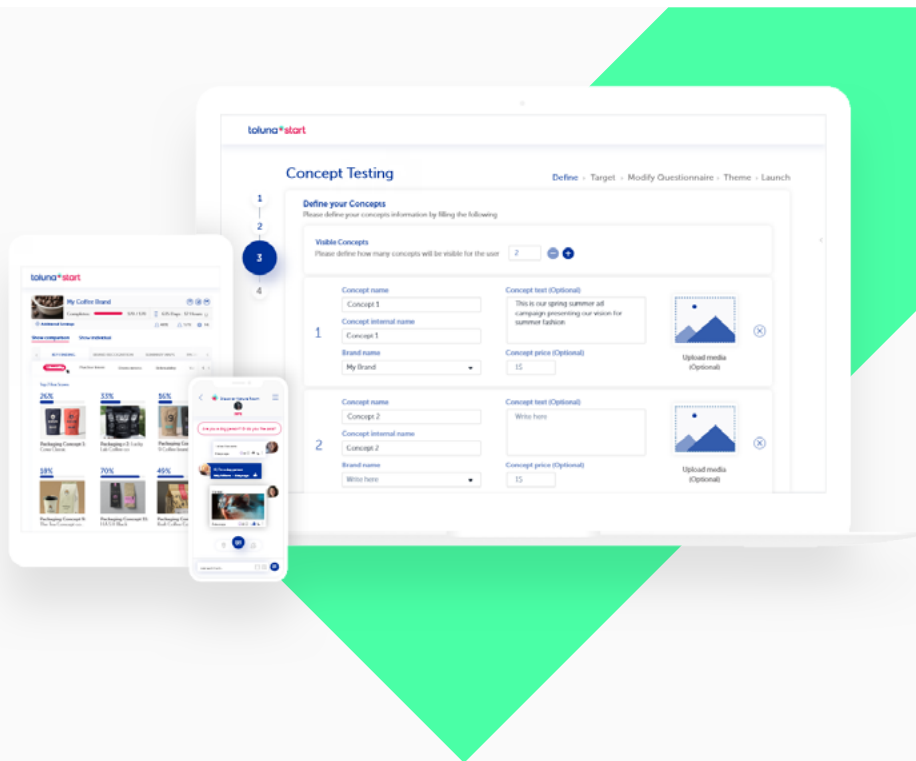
toluna start

Concept Testing

Define › Target › Modify Questionnaire › Theme › Launch

1
2
3
4

Define your Concepts
Please define your concepts information by filling the following

Visible Concepts
Please define how many concepts will be visible for the user 2

1
Concept name
Concept 1
Concept internal name
Concept 1
Brand name
My Brand
Concept text (Optional)
This is our spring summer ad campaign presenting our vision for summer fashion
Concept price (Optional)
15
Upload media (Optional)

2
Concept name
Concept 2
Concept internal name
Concept 2
Brand name
Write here
Concept text (Optional)
Write here
Concept price (Optional)
15
Upload media (Optional)

toluna start
My Coffee Brand
Completes
Show comparison View individual
Top 2 Box Scores
26%
53%
56%
18%
70%
49%
Packaging Concept 1
Packaging Concept 2
Packaging Concept 3
Packaging Concept 4
Packaging Concept 5
Packaging Concept 6
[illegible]